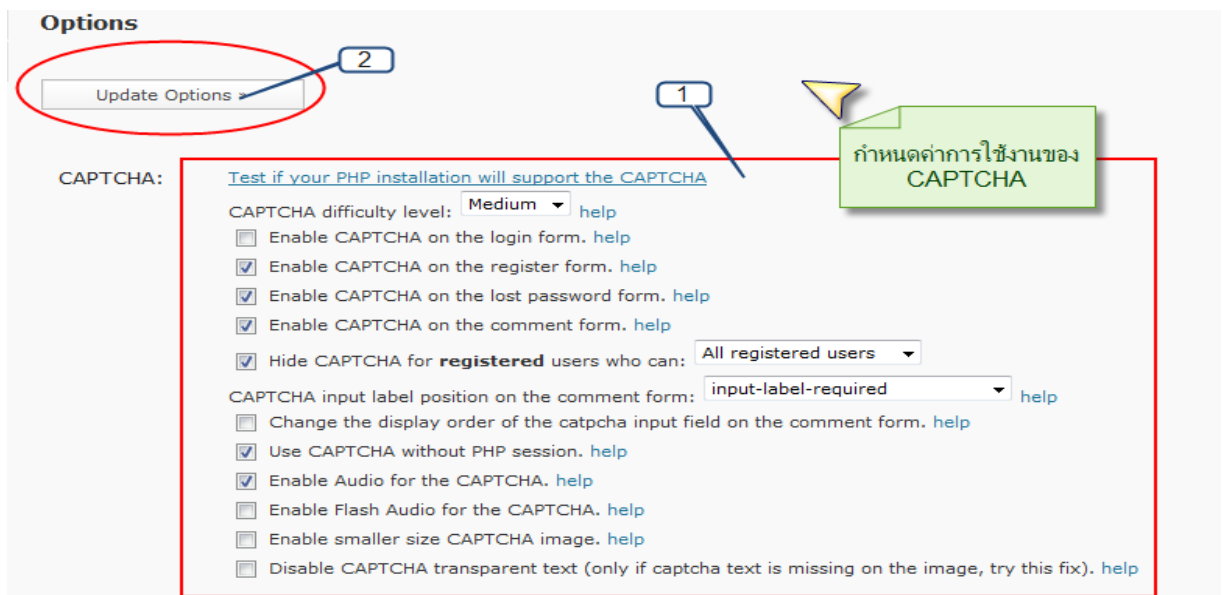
Options

2

Update Options »

1

กำหนดค่าการใช้งานของ CAPTCHA

CAPTCHA:

Test if your PHP installation will support the CAPTCHA

CAPTCHA difficulty level: Medium help

Enable CAPTCHA on the login form. help

Enable CAPTCHA on the register form. help

Enable CAPTCHA on the lost password form. help

Enable CAPTCHA on the comment form. help

Hide CAPTCHA for **registered** users who can: All registered users

CAPTCHA input label position on the comment form: input-label-required help

Change the display order of the catpcha input field on the comment form. help

Use CAPTCHA without PHP session. help

Enable Audio for the CAPTCHA. help

Enable Flash Audio for the CAPTCHA. help

Enable smaller size CAPTCHA image. help

Disable CAPTCHA transparent text (only if captcha text is missing on the image, try this fix). help